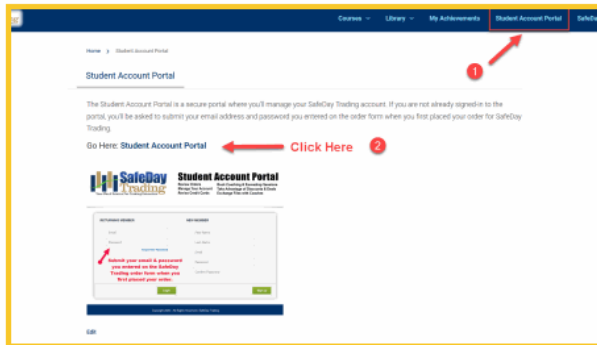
Courses Library My Achievements Student Account Portal SafeDa

Home › Student Account Portal

Student Account Portal

1

The Student Account Portal is a secure portal where you'll manage your SafeDay Trading account. If you are not already signed-in to the portal, you'll be asked to submit your email address and password you entered on the order form when you first placed your order for SafeDay Trading.

Go Here: Student Account Portal

Click Here

2

SafeDay Trading

Student Account Portal

RETURNING MEMBER

NEW MEMBER

Submit your email & password you entered on the SafeDay Trading order form when you first placed your order.

Edit